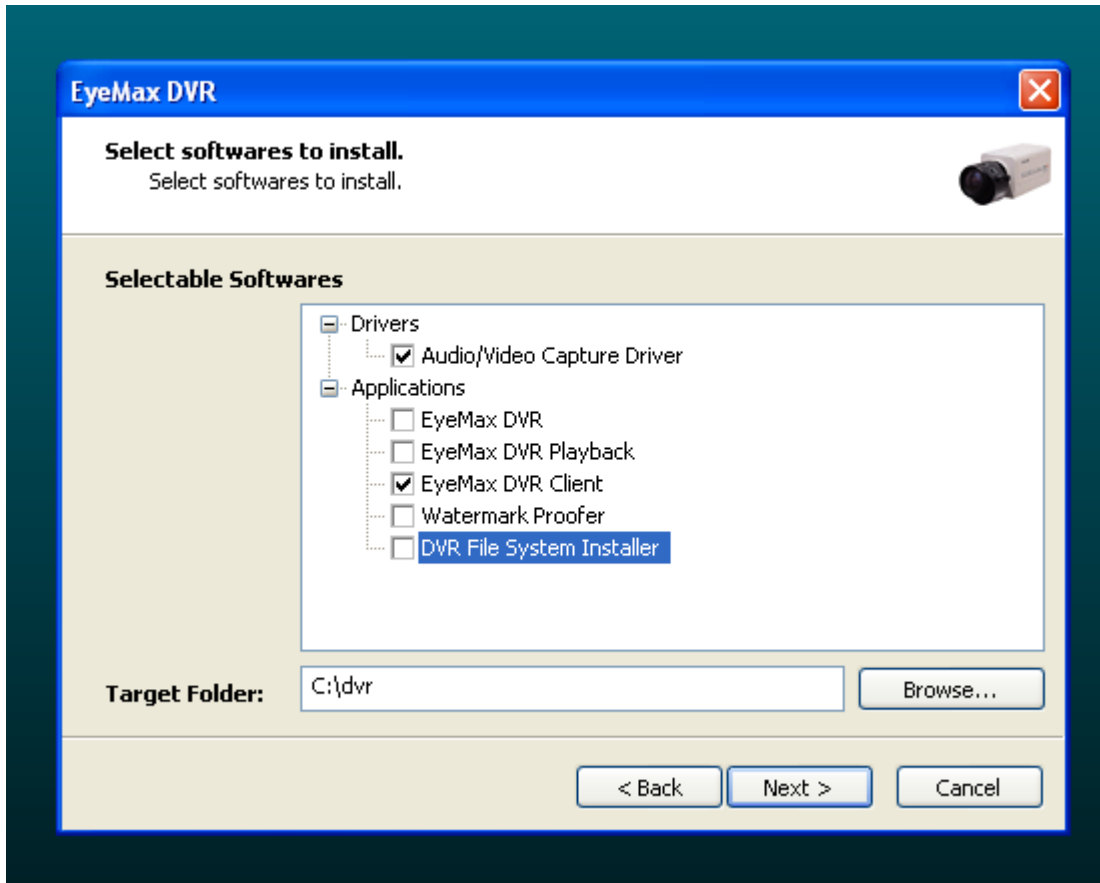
EyeMax DVR

Select softwares to install.
Select softwares to install.

Selectable Softwares

Drivers
Audio/Video Capture Driver
Applications
EyeMax DVR
EyeMax DVR Playback
EyeMax DVR Client
Watermark Proofer
DVR File System Installer

Target Folder: C:\dvr
Browse...

< Back
Next >
Cancel